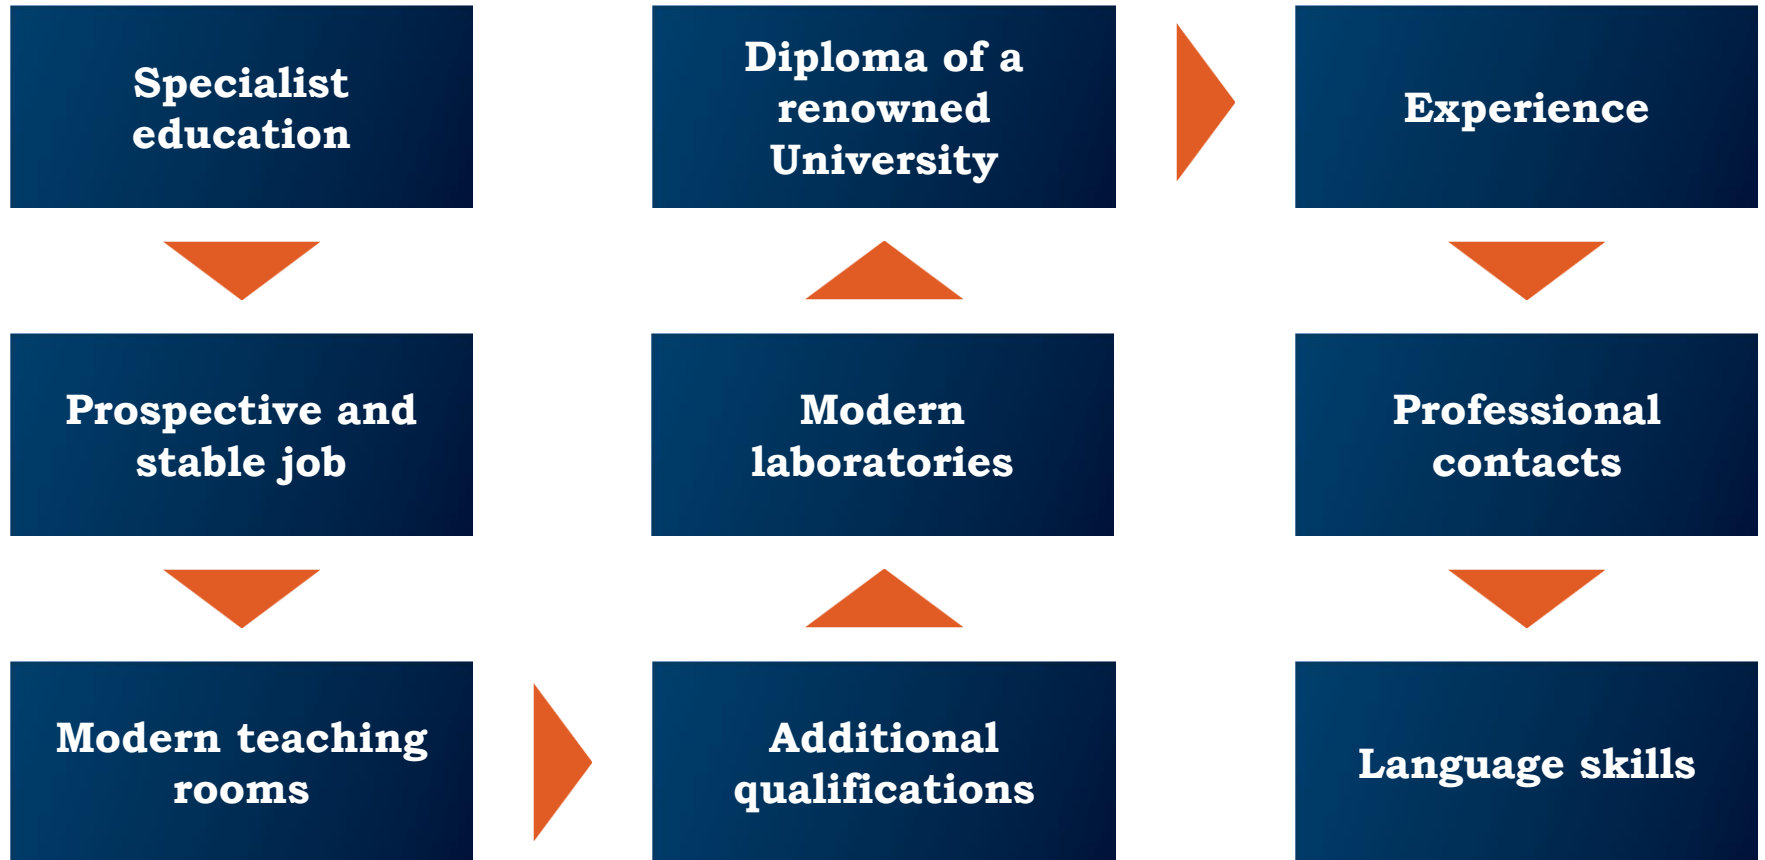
Specialist education

Prospective and stable job

Modern teaching rooms

Additional qualifications

Modern laboratories

Diploma of a renowned University

Experience

Professional contacts

Language skills